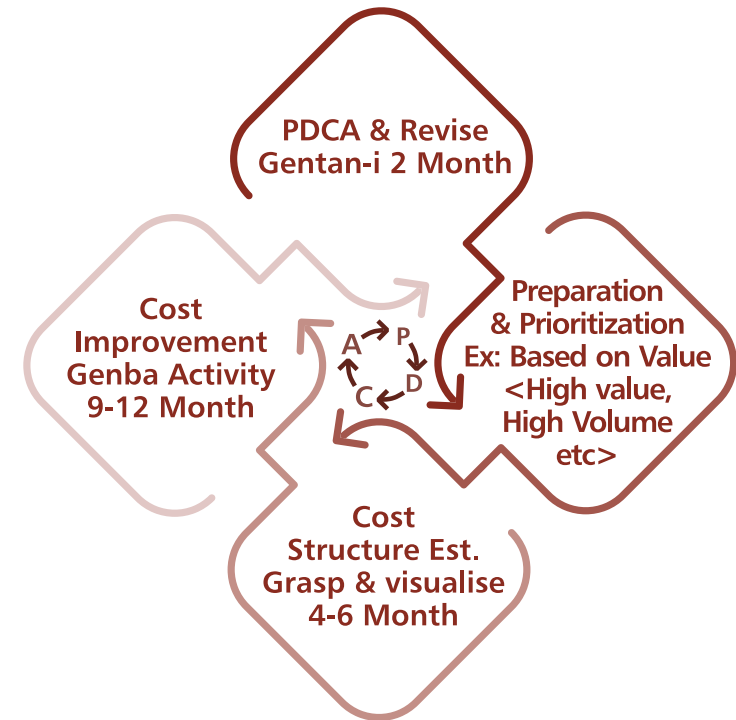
PDCA & Revise Gentan-i 2 Month

Preparation & Prioritization Ex: Based on Value <High value, High Volume etc>

Cost Structure Est. Grasp & visualise 4-6 Month

Cost Improvement Genba Activity 9-12 Month

P
D
C
A